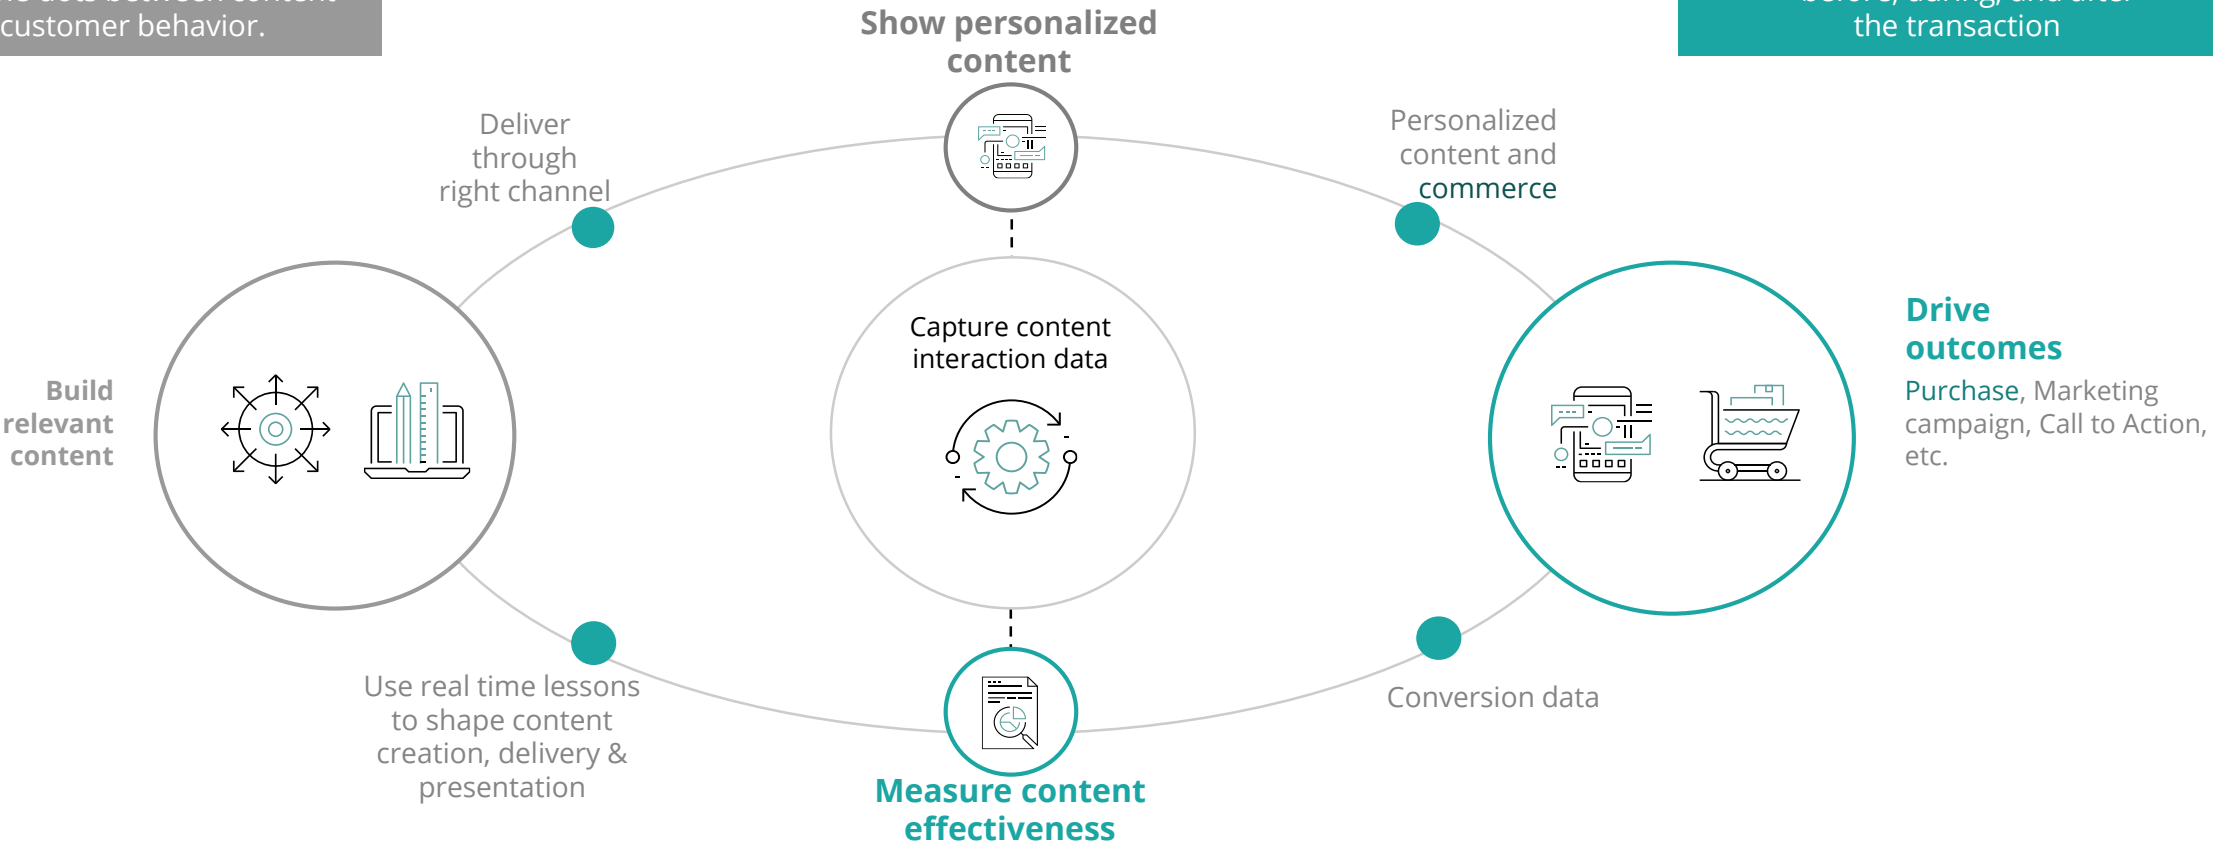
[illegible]
customer behavior.

Show personalized content

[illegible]
the transaction

Deliver through right channel

Personalized content and commerce

Capture content interaction data

Build relevant content

Drive outcomes

Purchase, Marketing campaign, Call to Action, etc.

Use real time lessons to shape content creation, delivery & presentation

Conversion data

Measure content effectiveness